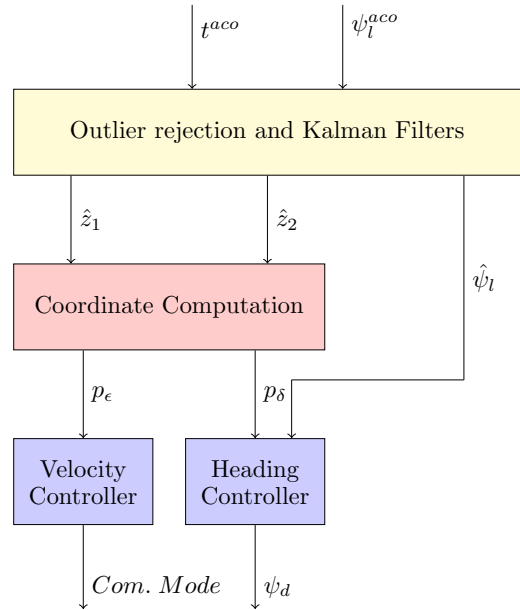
$t^{aco}$

$\psi_l^{aco}$

Outlier rejection and Kalman Filters

$\hat{z}_1$

$\hat{z}_2$

$\hat{\psi}_l$

Coordinate Computation

$p_\epsilon$

$p_\delta$

Velocity Controller

Heading Controller

$Com.\ Mode$

$\psi_d$